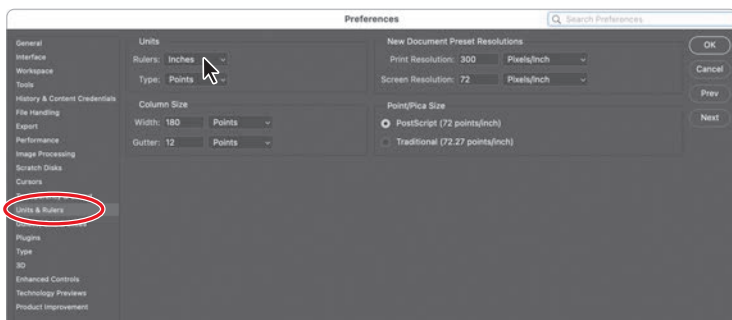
Preferences

Search Preferences

General
Interface
Workspace
Tools
History & Content Credentials
File Handling
Export
Performance
Image Processing
Scratch Disks
Cursors
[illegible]
Units & Rulers
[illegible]
Plugins
Type
3D
Enhanced Controls
Technology Previews
Product Improvement

Units
Rulers: Inches
Type: Points

Column Size
Width: 180 Points
Gutter: 12 Points

New Document Preset Resolutions
Print Resolution: 300 Pixels/Inch
Screen Resolution: 72 Pixels/Inch

Point/Pica Size
PostScript (72 points/inch)
Traditional (72.27 points/inch)

OK
Cancel
Prev
Next